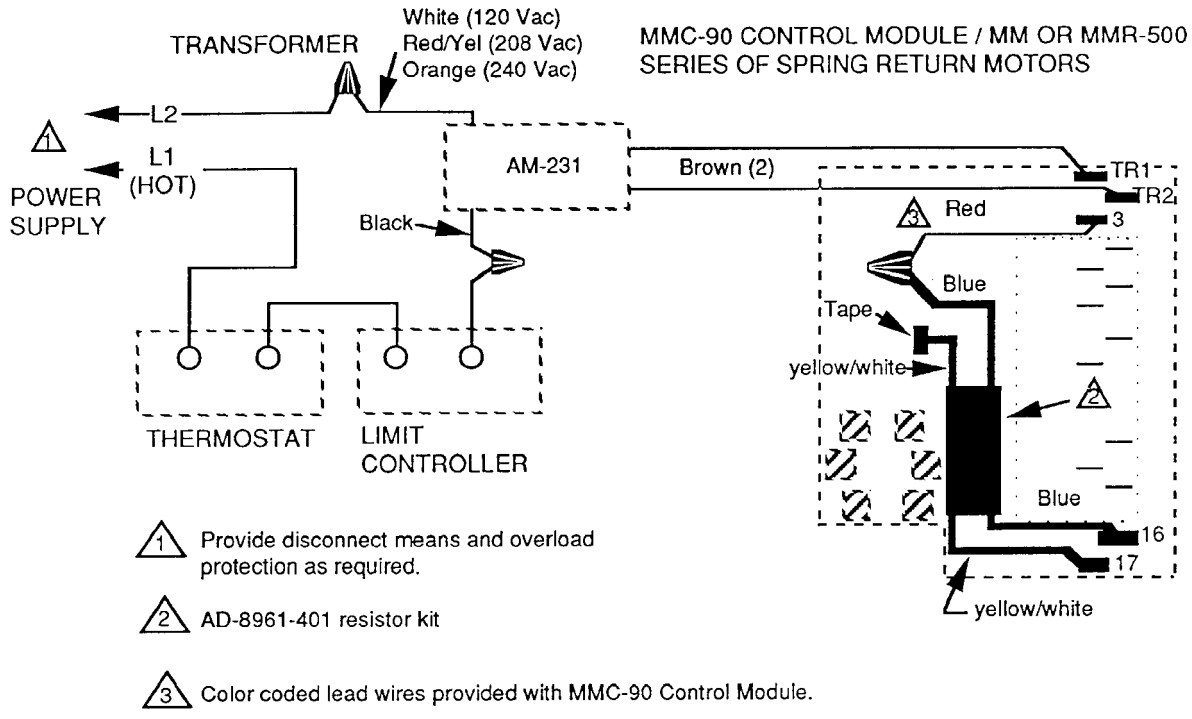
MMC-90 CONTROL MODULE / MM OR MMR-500 SERIES OF SPRING RETURN MOTORS

TRANSFORMER

White (120 Vac)
Red/Yel (208 Vac)
Orange (240 Vac)

L2

1

L1 (HOT)

POWER SUPPLY

AM-231

Brown (2)

TR1

TR2

3 Red

3

Black

Blue

Tape

yellow/white

2

THERMOSTAT

LIMIT CONTROLLER

Blue

16

17

yellow/white

1 Provide disconnect means and overload protection as required.

2 AD-8961-401 resistor kit

3 Color coded lead wires provided with MMC-90 Control Module.